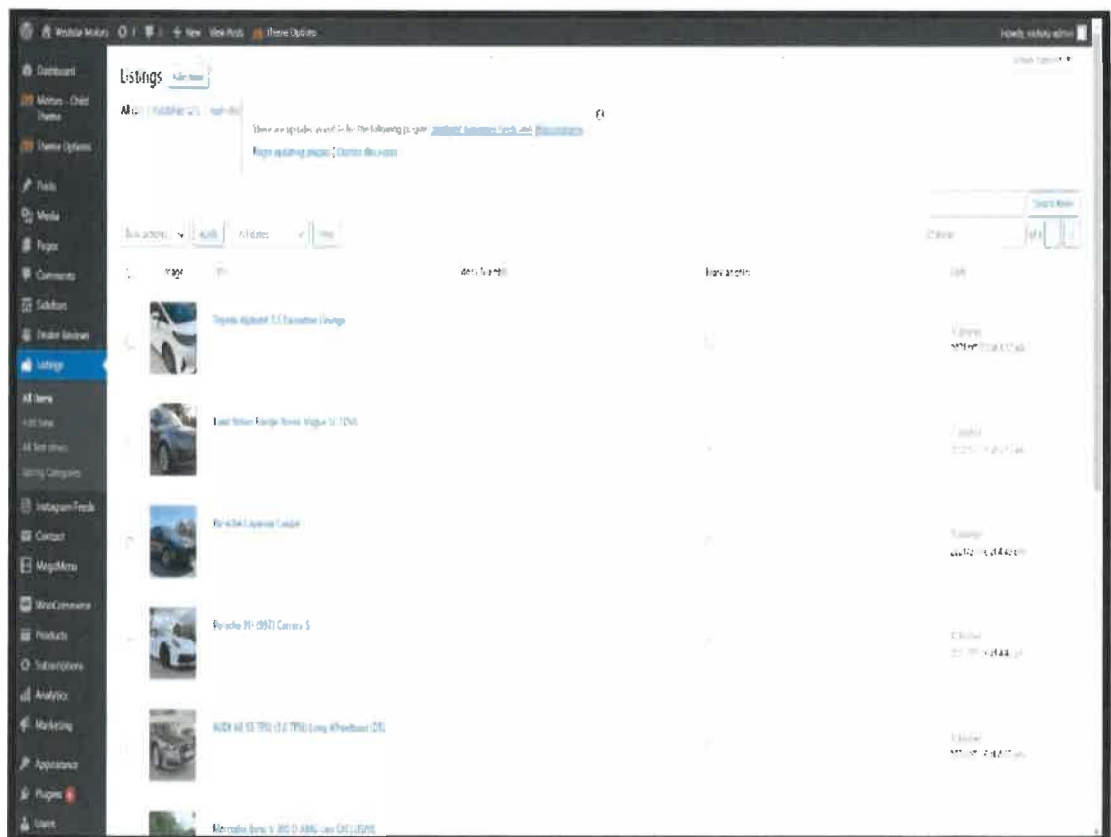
Website Motors + New View Posts Theme Options

Howdy, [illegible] admin

Dashboard
Motors - Child Theme
Theme Options
Posts
Media
Pages
Comments
Solutions
Dealer Reviews
Listings
All Items
Add New
All Test drives
Listing Categories
Instagram Feeds
Contact
MegaMenu
WooCommerce
Products
Subscriptions
Analytics
Marketing
Appearance
Plugins
Users

Listings Add New

All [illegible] | Published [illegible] | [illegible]

There are updates available for the following plugins: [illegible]

Begin updating plugins | Dismiss this notice

Search Items

Bulk actions Apply All dates Filter

Image | Title | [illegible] | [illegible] | Date

Toyota Alphard 2.5 Executive Lounge

Land Rover Range Rover Vogue SE TDV6

Porsche Cayenne Coupe

Porsche 911 (992) Carrera S

AUDI A8 55 TFSI (3.0 TFSI) Long Wheelbase (D5)

Mercedes Benz S 350 D AMG Line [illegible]